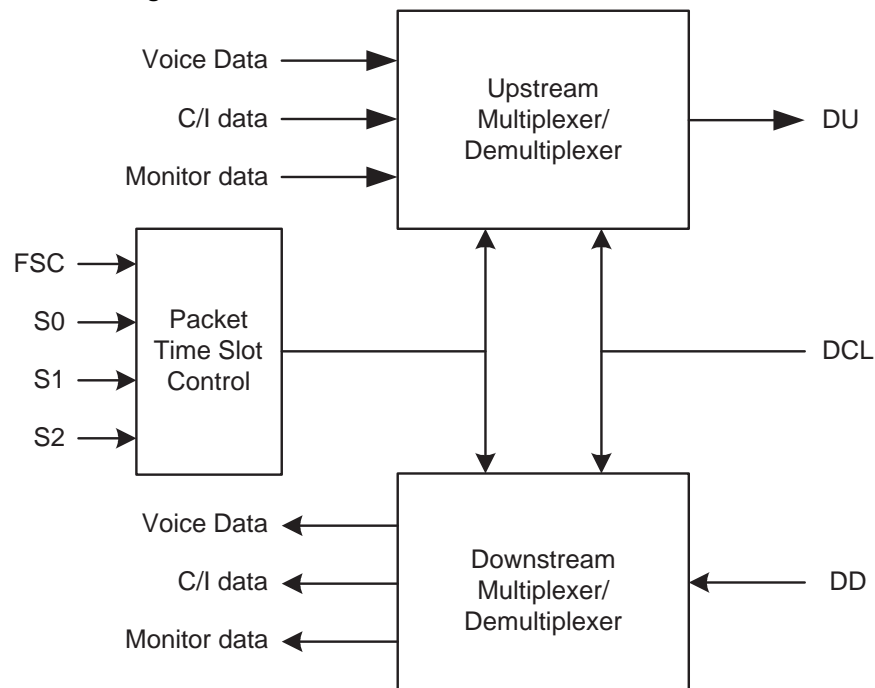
Voice Data

C/I data

Monitor data

Upstream Multiplexer/ Demultiplexer

DU

FSC

S0

S1

S2

Packet Time Slot Control

DCL

Voice Data

C/I data

Monitor data

Downstream Multiplexer/ Demultiplexer

DD